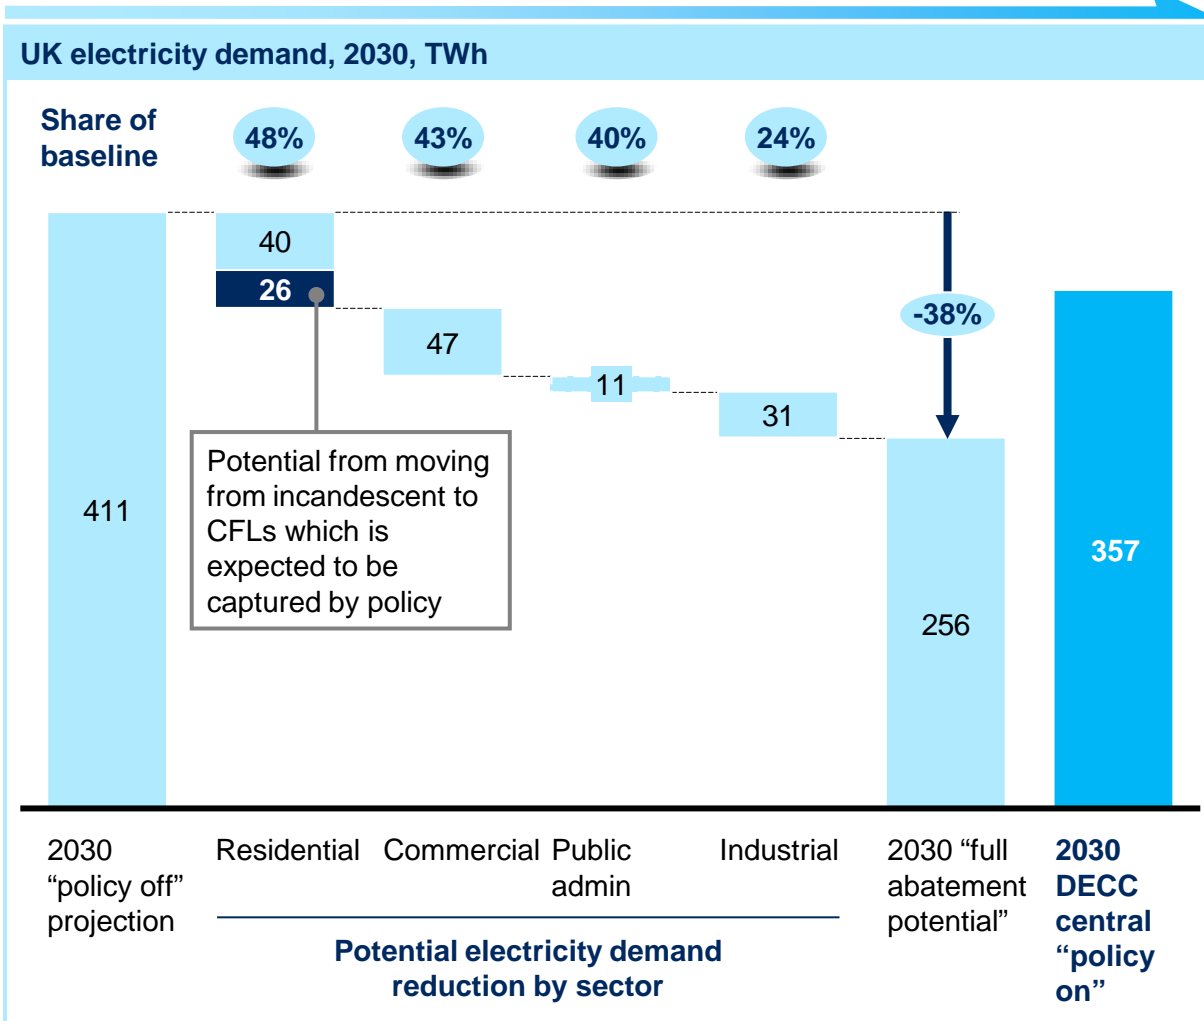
UK electricity demand, 2030, TWh

Share of baseline

48%

43%

40%

24%

411

40

26

47

11

31

-38%

256

357

Potential from moving from incandescent to CFLs which is expected to be captured by policy

2030 “policy off” projection

Residential

Commercial

Public admin

Industrial

2030 “full abatement potential”

2030 DECC central “policy on”

Potential electricity demand reduction by sector